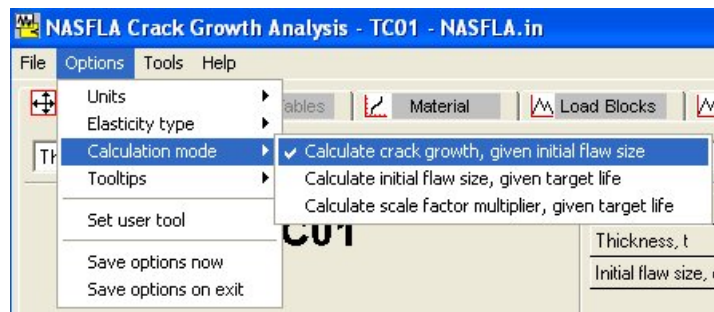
NASFLA Crack Growth Analysis - TC01 - NASFLA.in

File Options Tools Help

Units
Elasticity type
Calculation mode
Tooltips

Set user tool

Save options now
Save options on exit

ables
Material
Load Blocks

✔ Calculate crack growth, given initial flaw size
Calculate initial flaw size, given target life
Calculate scale factor multiplier, given target life

TI

C01

Thickness, t
Initial flaw size, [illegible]